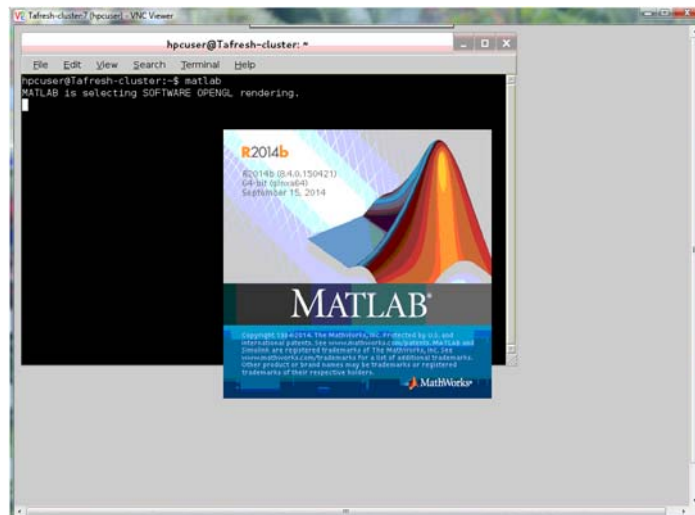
Tafresh-cluster:7 (hpcuser) - VNC Viewer

hpcuser@Tafresh-cluster: ~

File Edit View Search Terminal Help

hpcuser@Tafresh-cluster:~$ matlab
MATLAB is selecting SOFTWARE OPENGL rendering.

R2014b

R2014b (8.4.0.150421)
64-bit (glnxa64)
September 15, 2014

MATLAB®

Copyright 1984-2014, The MathWorks, Inc. Protected by U.S. and international patents. See www.mathworks.com/patents. MATLAB and Simulink are registered trademarks of The MathWorks, Inc. See www.mathworks.com/trademarks for a list of additional trademarks. Other product or brand names may be trademarks or registered trademarks of their respective holders.

MathWorks®